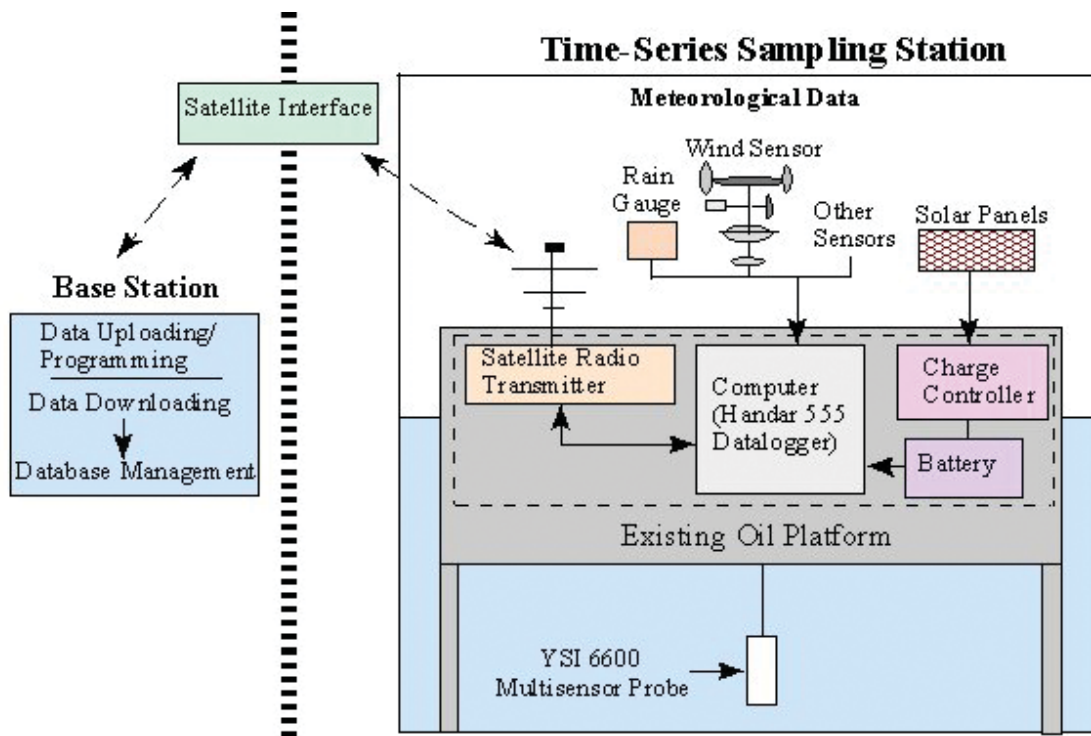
Time-Series Sampling Station

Satellite Interface

Meteorological Data

Wind Sensor

Rain Gauge

Other Sensors

Solar Panels

Base Station

Data Uploading/ Programming

Data Downloading

Database Management

Satellite Radio Transmitter

Computer (Handar 555 Datalogger)

Charge Controller

Battery

Existing Oil Platform

YSI 6600 Multisensor Probe